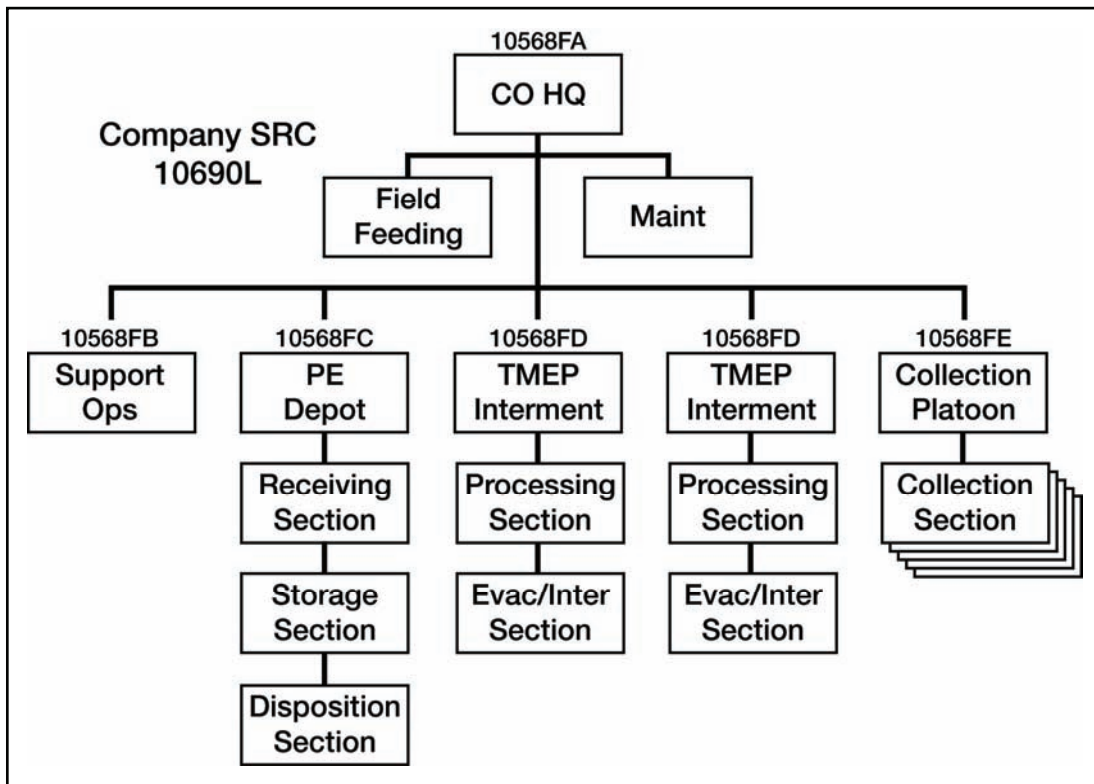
10568FA
CO HQ

Company SRC
10690L

Field Feeding

Maint

10568FB
Support Ops

10568FC
PE Depot

Receiving Section

Storage Section

Disposition Section

10568FD
TMEP Interment

Processing Section

Evac/Inter Section

10568FD
TMEP Interment

Processing Section

Evac/Inter Section

10568FE
Collection Platoon

Collection Section